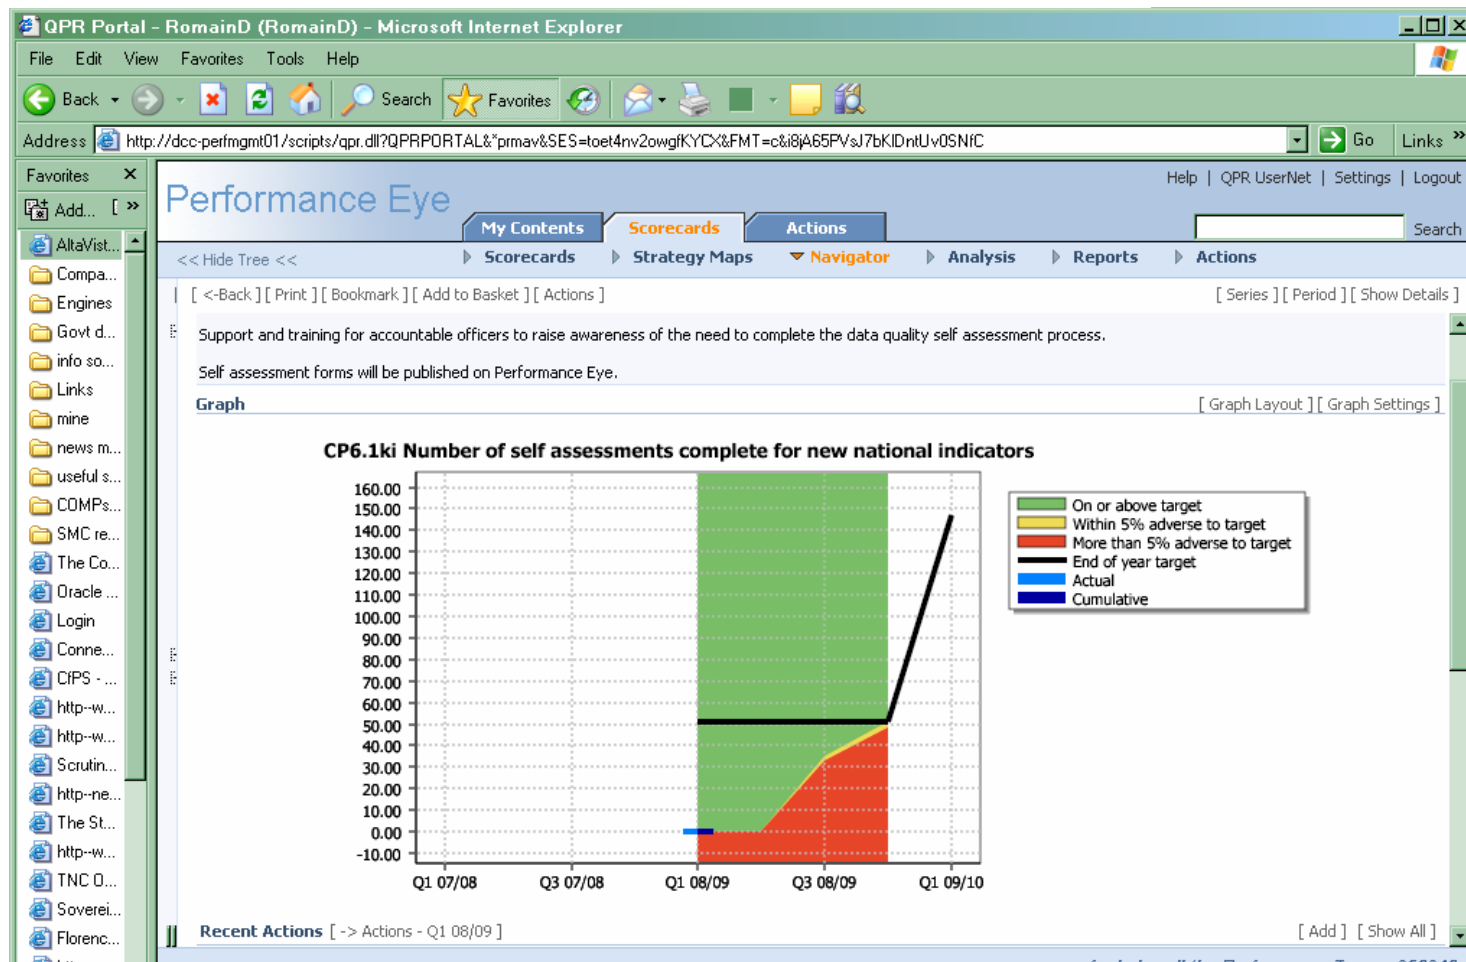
QPR Portal - RomainD (RomainD) - Microsoft Internet Explorer

File Edit View Favorites Tools Help

Back Search Favorites

Address http://dcc-perfmgmt01/scripts/qpr.dll?QPRPORTAL&*prnav&SES=toet4nv2owgfKYCX&FMT=c&i8jA65PVsJ7bKIDntUv0SNfC Go Links

Favorites
Add...
AltaVist...
Compa...
Engines
Govt d...
info so...
Links
mine
news m...
useful s...
COMPs...
SMC re...
The Co...
Oracle ...
Login
Conne...
CfPS - ...
http--w...
http--w...
Scrutin...
http--ne...
The St...
http--w...
TNC O...
Soverei...
Florenc...

Performance Eye

Help | QPR UserNet | Settings | Logout

My Contents Scorecards Actions

Search

<< Hide Tree << Scorecards Strategy Maps Navigator Analysis Reports Actions

[ <-Back ] [ Print ] [ Bookmark ] [ Add to Basket ] [ Actions ]

[ Series ] [ Period ] [ Show Details ]

Support and training for accountable officers to raise awareness of the need to complete the data quality self assessment process.

Self assessment forms will be published on Performance Eye.

Graph

[ Graph Layout ] [ Graph Settings ]

CP6.1ki Number of self assessments complete for new national indicators

160.00
150.00
140.00
130.00
120.00
110.00
100.00
90.00
80.00
70.00
60.00
50.00
40.00
30.00
20.00
10.00
0.00
-10.00

Q1 07/08 Q3 07/08 Q1 08/09 Q3 08/09 Q1 09/10

On or above target
Within 5% adverse to target
More than 5% adverse to target
End of year target
Actual
Cumulative

Recent Actions [ -> Actions - Q1 08/09 ]

[ Add ] [ Show All ]